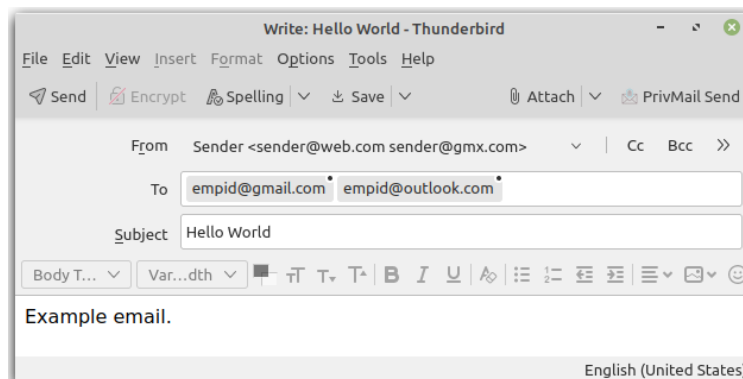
Write: Hello World - Thunderbird

File Edit View Insert Format Options Tools Help

Send | Encrypt | Spelling | Save | Attach | PrivMail Send

From Sender <sender@web.com sender@gmx.com> | Cc Bcc

To empid@gmail.com empid@outlook.com

Subject Hello World

Body T... | Var...dth

Example email.

English (United States)